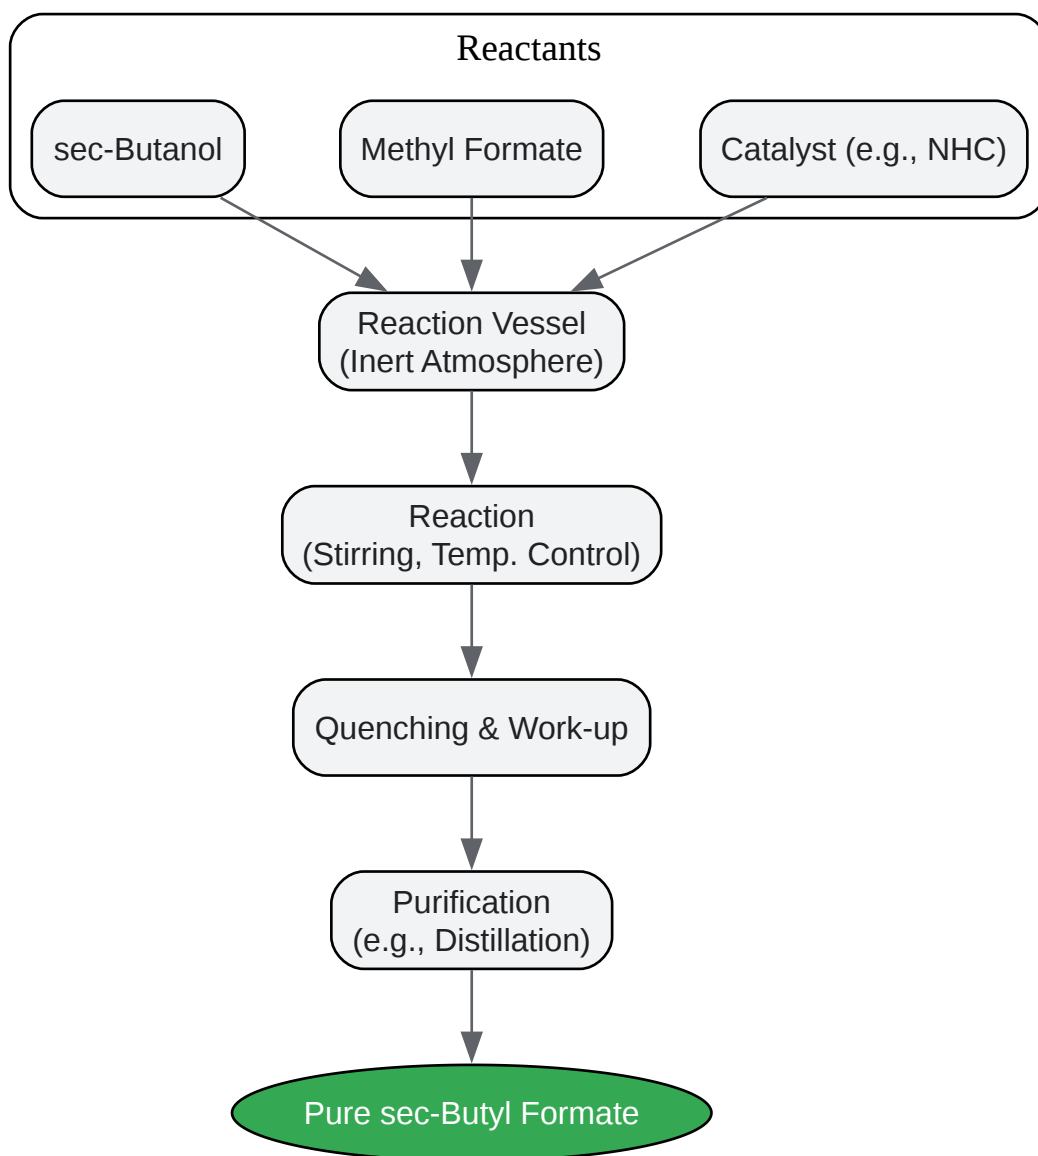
Reactants

sec-Butanol

Methyl Formate

Catalyst (e.g., NHC)

Reaction Vessel
(Inert Atmosphere)

Reaction
(Stirring, Temp. Control)

Quenching & Work-up

Purification
(e.g., Distillation)

Pure sec-Butyl Formate